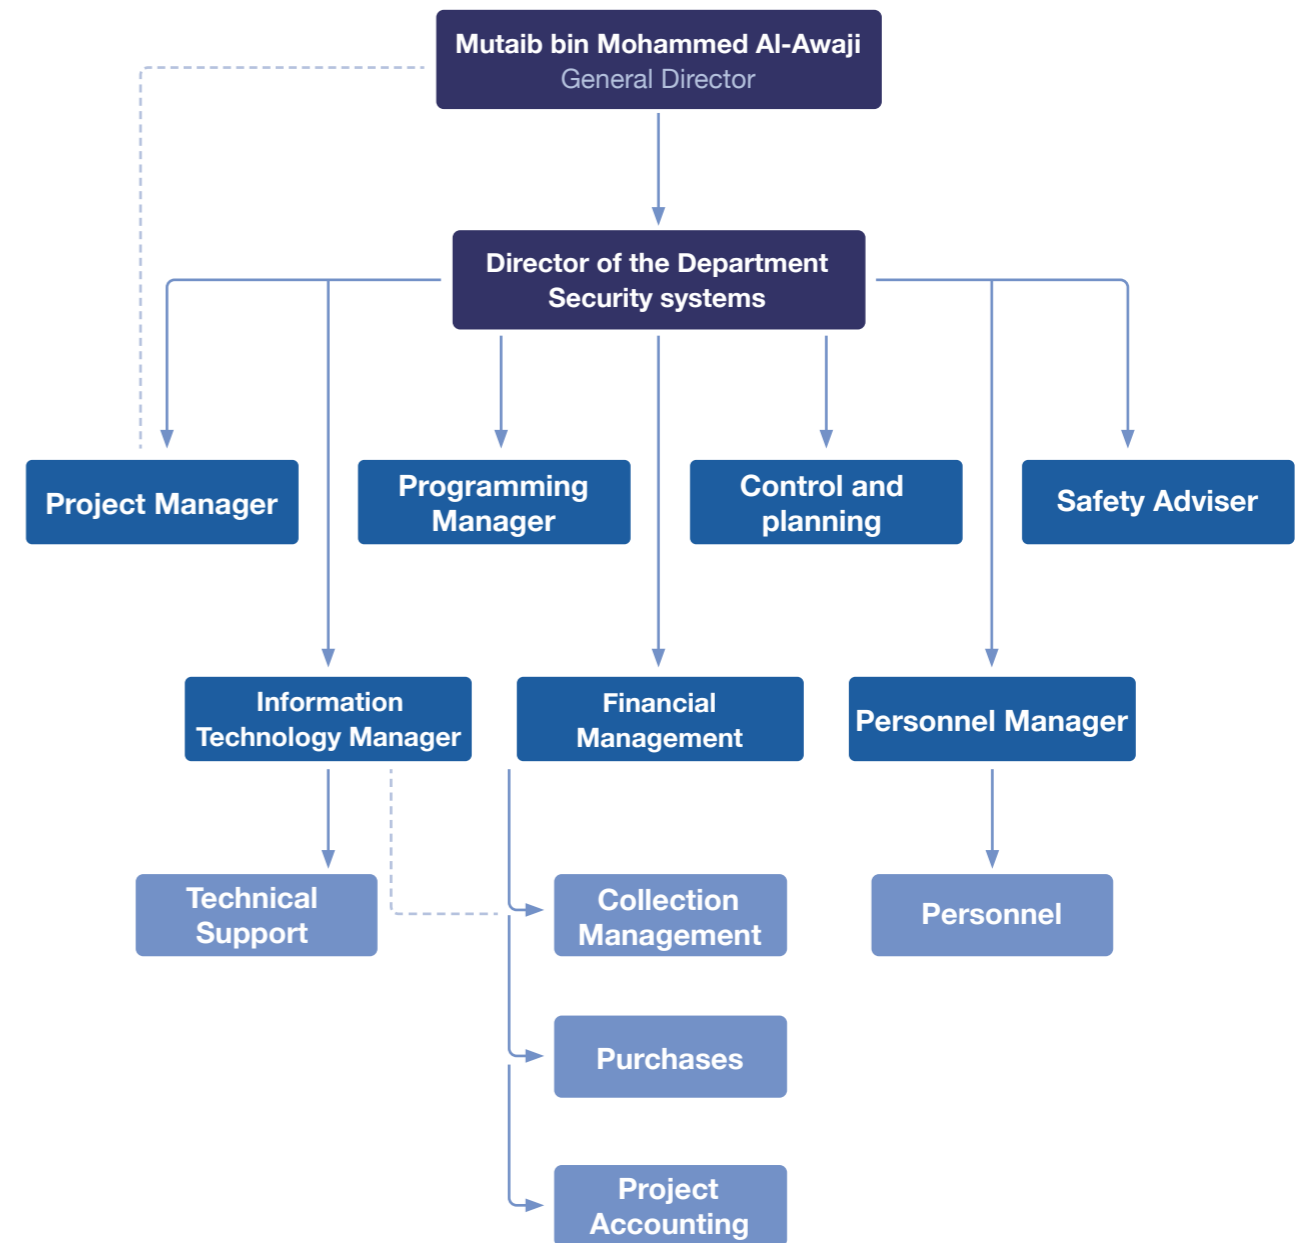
Mutaib bin Mohammed Al-Awaji
General Director

Director of the Department
Security systems

Project Manager

Programming Manager

Control and planning

Safety Adviser

Information Technology Manager

Financial Management

Personnel Manager

Technical Support

Collection Management

Personnel

Purchases

Project Accounting